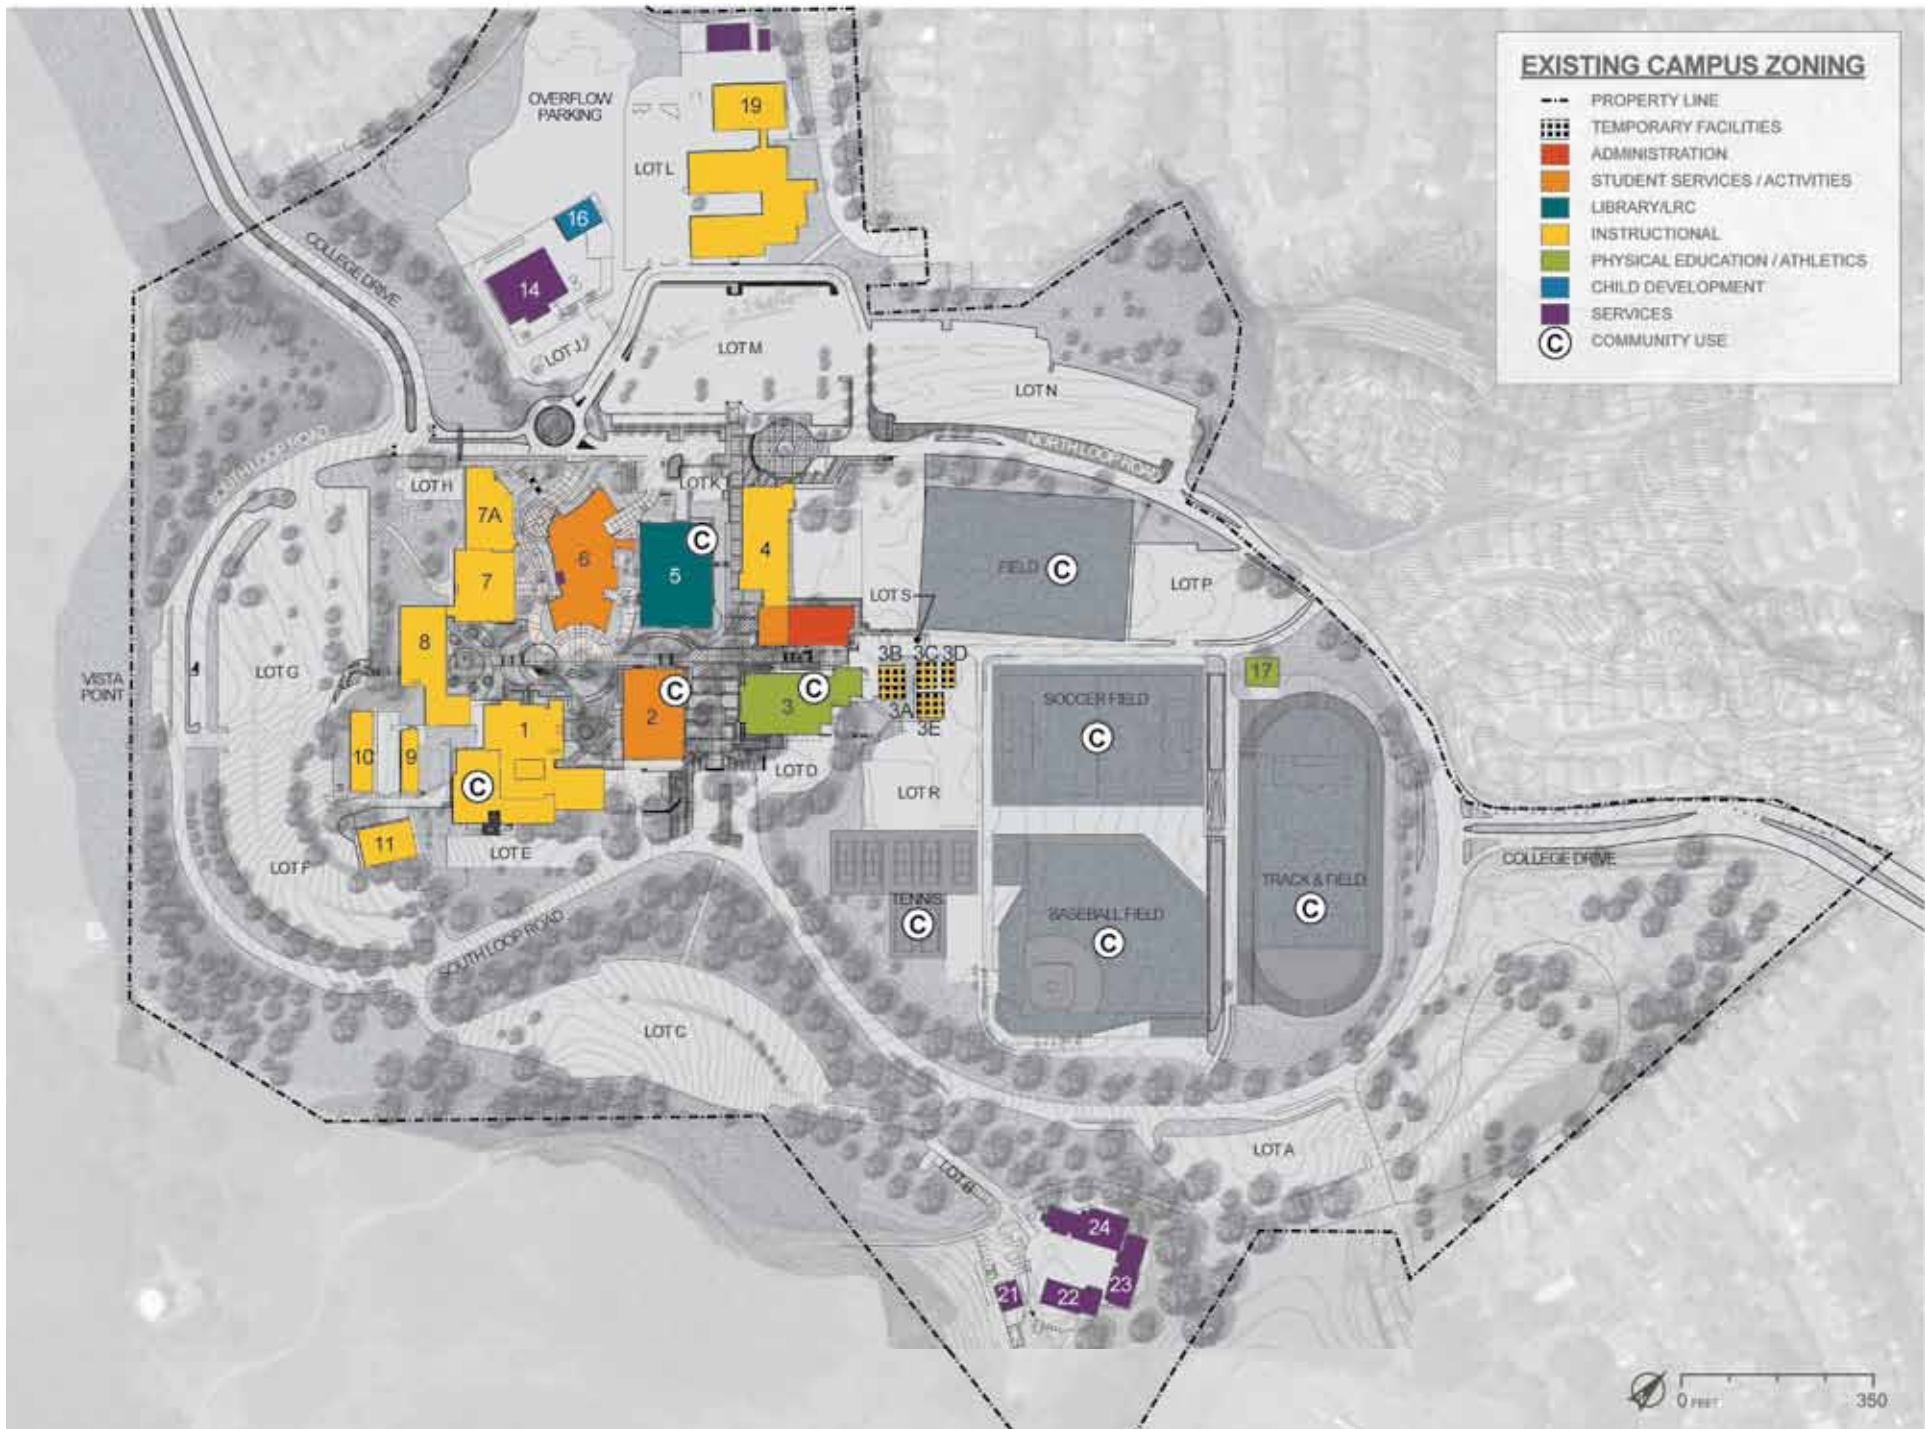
EXISTING CAMPUS ZONING
PROPERTY LINE
TEMPORARY FACILITIES
ADMINISTRATION
STUDENT SERVICES / ACTIVITIES
LIBRARY/LRC
INSTRUCTIONAL
PHYSICAL EDUCATION / ATHLETICS
CHILD DEVELOPMENT
SERVICES
C COMMUNITY USE

OVERFLOW PARKING
19
LOT L
16
14
LOT J
COLLEGE DRIVE
LOT M
LOT N
NORTH LOOP ROAD
SOUTH LOOP ROAD
LOT H
LOT K
7A
6
5
C
4
FIELD C
LOT P
7
LOT S
8
3B 3C 3D
17
VISTA POINT
LOT G
C
2
C
3
3A
3E
SOCCER FIELD
C
1
10
9
C
LOT D
LOT R
11
LOT E
LOT F
COLLEGE DRIVE
TRACK & FIELD
C
TENNIS
C
BASEBALL FIELD
C
SOUTH LOOP ROAD
LOT C
LOT A
LOT B
24
23
21
22
0 FEET
350